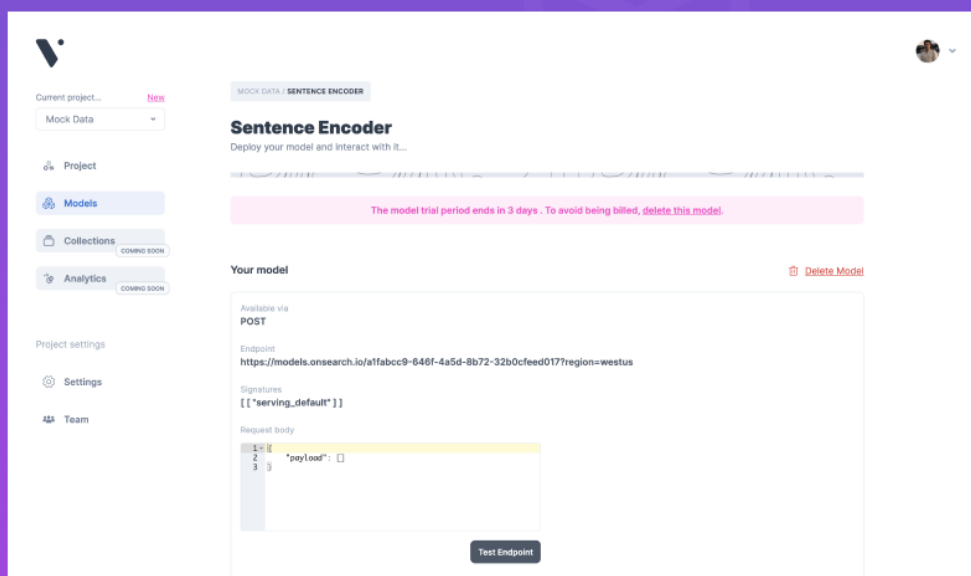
Current project...
New
Mock Data

Project
Models
Collections
COMING SOON
Analytics
COMING SOON

Project settings
Settings
Team

MOCK DATA / SENTENCE ENCODER

Sentence Encoder
Deploy your model and interact with it...

The model trial period ends in 3 days . To avoid being billed, delete this model.

Your model
Delete Model

Available via
POST

Endpoint
https://models.onsearch.io/a1fabcc9-646f-4a5d-8b72-32b0cfeed017?region=westus

Signatures
[ [ "serving_default" ] ]

Request body
1 {
2 "payload": []
3 }

Test Endpoint